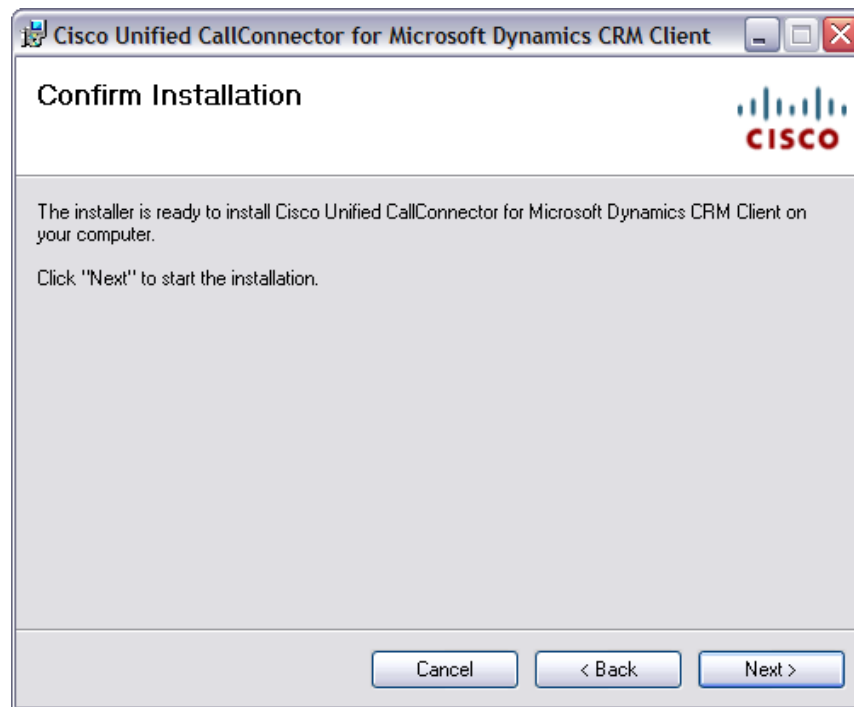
Cisco Unified CallConnector for Microsoft Dynamics CRM Client

Confirm Installation

CISCO

The installer is ready to install Cisco Unified CallConnector for Microsoft Dynamics CRM Client on your computer.

Click "Next" to start the installation.

Cancel
< Back
Next >